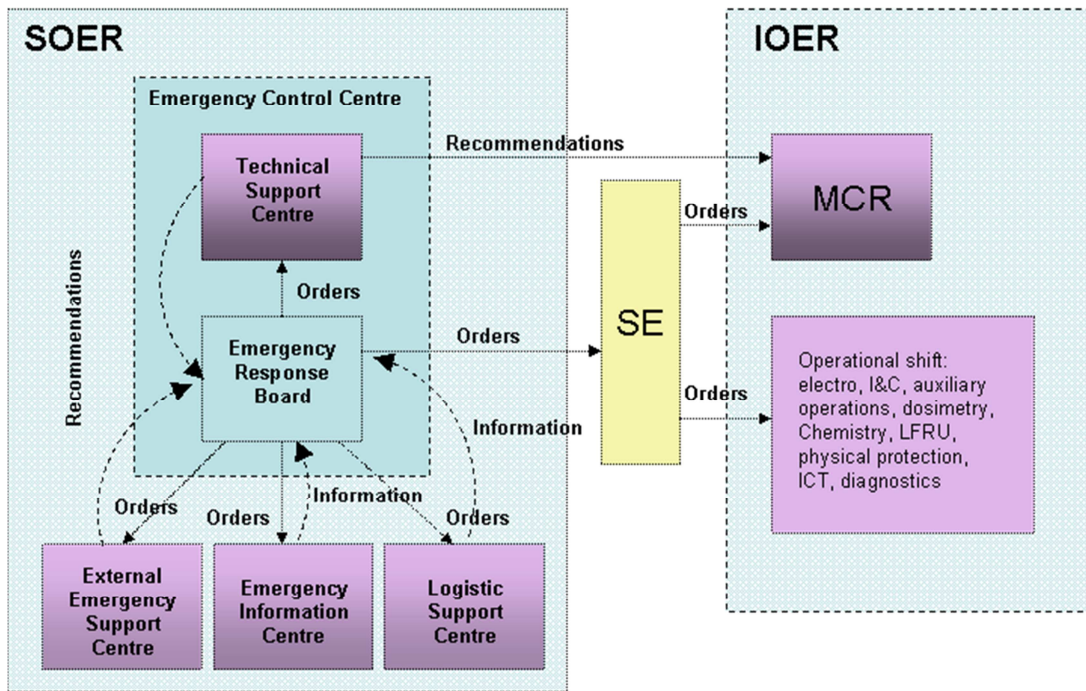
SOER

Emergency Control Centre

Technical Support Centre

Recommendations

Orders

Emergency Response Board

Recommendations

Orders

Information

Orders

Orders

Information

Orders

External Emergency Support Centre

Emergency Information Centre

Logistic Support Centre

SE

Orders

Orders

IOER

MCR

Operational shift: electro, I&C, auxiliary operations, dosimetry, Chemistry, LFRU, physical protection, ICT, diagnostics